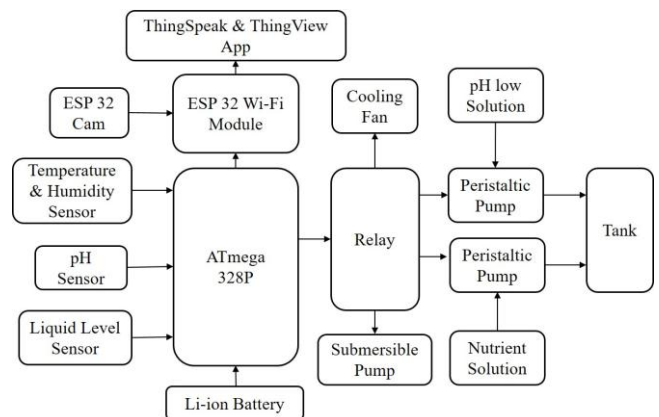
ThingSpeak & ThingView App

ESP 32 Cam

ESP 32 Wi-Fi Module

Cooling Fan

pH low Solution

Temperature & Humidity Sensor

Peristaltic Pump

pH Sensor

ATmega 328P

Relay

Tank

Peristaltic Pump

Liquid Level Sensor

Submersible Pump

Nutrient Solution

Li-ion Battery